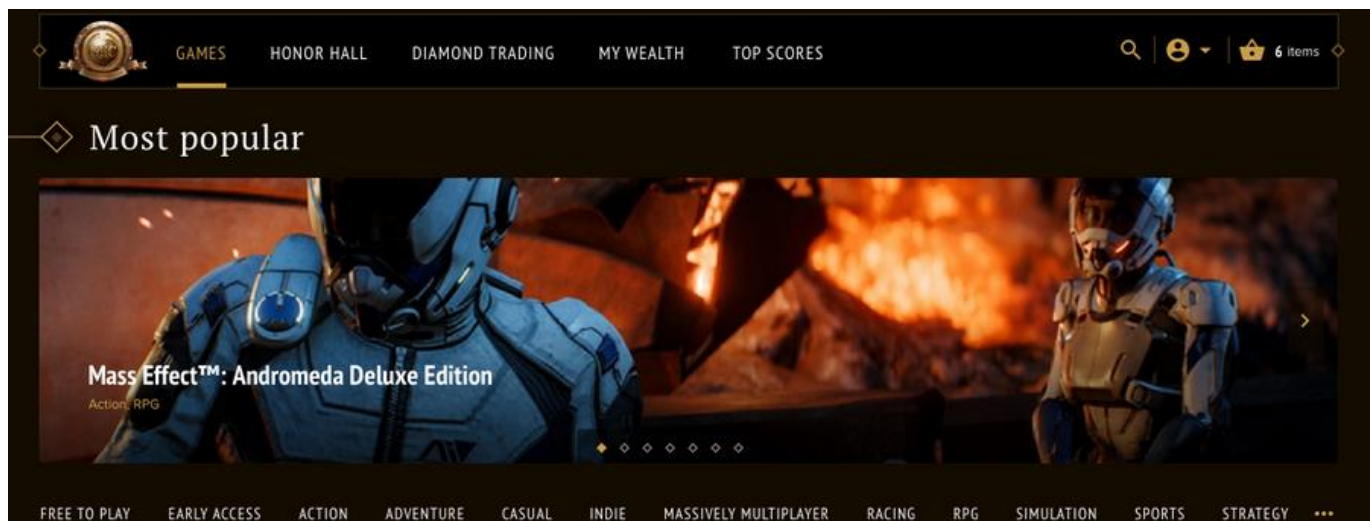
GAMES HONOR HALL DIAMOND TRADING MY WEALTH TOP SCORES

6 items

Most popular

Mass Effect™: Andromeda Deluxe Edition

Action, RPG

FREE TO PLAY EARLY ACCESS ACTION ADVENTURE CASUAL INDIE MASSIVELY MULTIPLAYER RACING RPG SIMULATION SPORTS STRATEGY •••